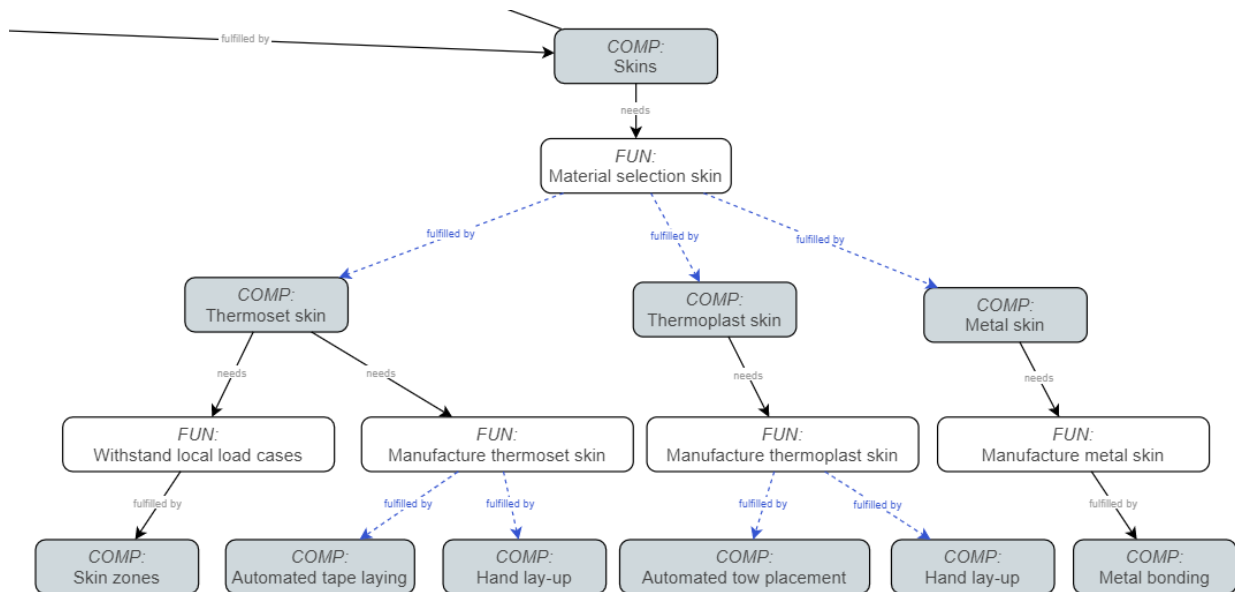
fulfilled by

COMP:
Skins

needs

FUN:
Material selection skin

fulfilled by

fulfilled by

fulfilled by

COMP:
Thermoset skin

COMP:
Thermoplast skin

COMP:
Metal skin

needs

needs

needs

needs

FUN:
Withstand local load cases

FUN:
Manufacture thermoset skin

FUN:
Manufacture thermoplast skin

FUN:
Manufacture metal skin

fulfilled by

fulfilled by

fulfilled by

fulfilled by

fulfilled by

fulfilled by

COMP:
Skin zones

COMP:
Automated tape laying

COMP:
Hand lay-up

COMP:
Automated tow placement

COMP:
Hand lay-up

COMP:
Metal bonding